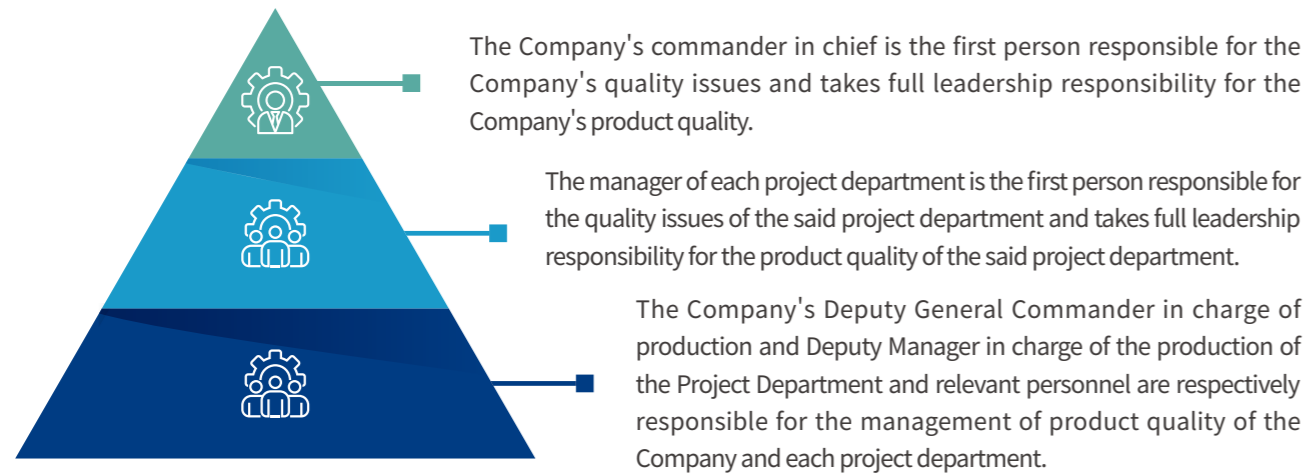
The Company's commander in chief is the first person responsible for the Company's quality issues and takes full leadership responsibility for the Company's product quality.

The manager of each project department is the first person responsible for the quality issues of the said project department and takes full leadership responsibility for the product quality of the said project department.

The Company's Deputy General Commander in charge of production and Deputy Manager in charge of the production of the Project Department and relevant personnel are respectively responsible for the management of product quality of the Company and each project department.